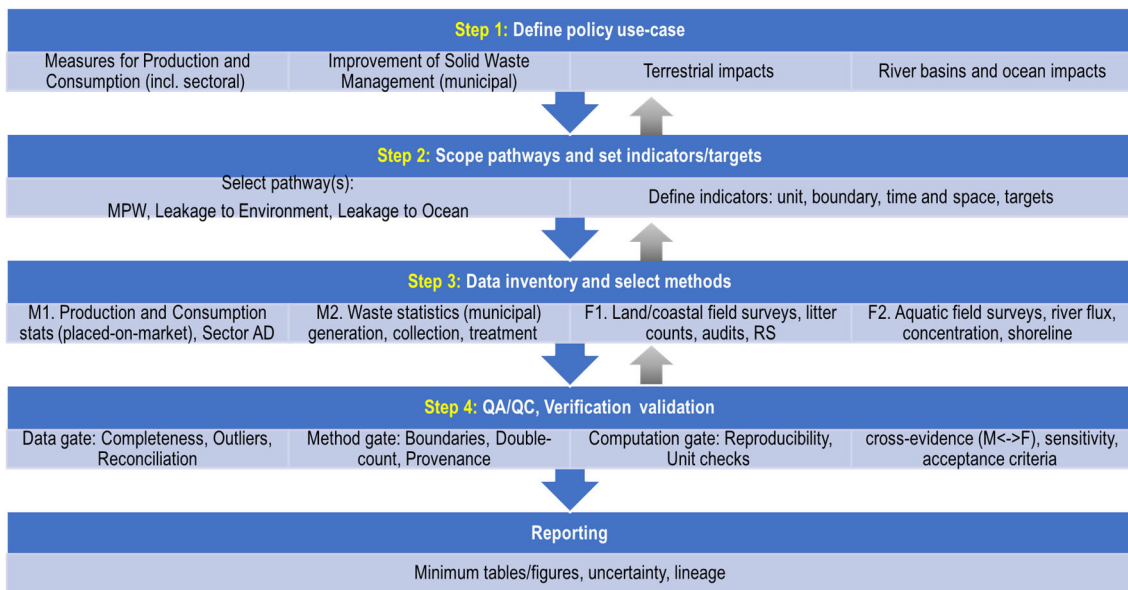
Step 1: Define policy use-case

Measures for Production and Consumption (incl. sectoral)

Improvement of Solid Waste Management (municipal)

Terrestrial impacts

River basins and ocean impacts

Step 2: Scope pathways and set indicators/targets

Select pathway(s): MPW, Leakage to Environment, Leakage to Ocean

Define indicators: unit, boundary, time and space, targets

Step 3: Data inventory and select methods

M1. Production and Consumption stats (placed-on-market), Sector AD

M2. Waste statistics (municipal) generation, collection, treatment

F1. Land/coastal field surveys, litter counts, audits, RS

F2. Aquatic field surveys, river flux, concentration, shoreline

Step 4: QA/QC, Verification validation

Data gate: Completeness, Outliers, Reconciliation

Method gate: Boundaries, Double-count, Provenance

Computation gate: Reproducibility, Unit checks

cross-evidence (M<->F), sensitivity, acceptance criteria

Reporting

Minimum tables/figures, uncertainty, lineage